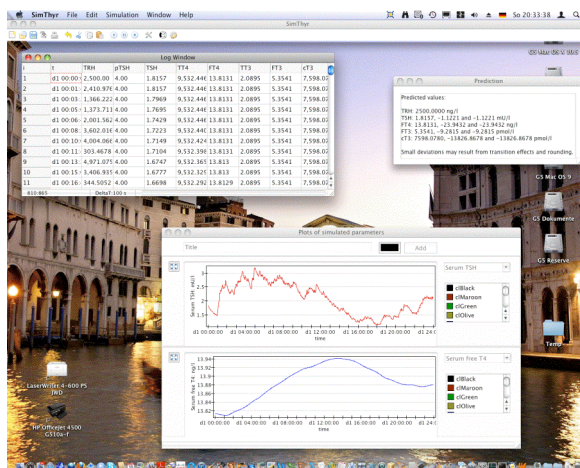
SimThyr File Edit Simulation Window Help

So 20.33.38

SimThyr

Log Window

| i | t | TRH | pTSH | TSH | TT4 | FT4 | TT3 | FT3 | cT3 |
|---|---|---|---|---|---|---|---|---|---|
| 1 | d1 00:00: | 2,500.00 | 4.00 | 1.8157 | 9,532.44 | 13.8131 | 2.0895 | 5.3541 | 7,598.0 |
| 2 | d1 00:01: | 2,410.97 | 4.00 | 1.8157 | 9,532.44 | 13.8131 | 2.0895 | 5.3541 | 7,598.0 |
| 3 | d1 00:03: | 1,366.22 | 4.00 | 1.7969 | 9,532.44 | 13.8131 | 2.0895 | 5.3541 | 7,598.0 |
| 4 | d1 00:05: | 1,373.71 | 4.00 | 1.7695 | 9,532.44 | 13.8131 | 2.0895 | 5.3541 | 7,598.0 |
| 5 | d1 00:06: | 2,001.56 | 4.00 | 1.7429 | 9,532.44 | 13.8131 | 2.0895 | 5.3541 | 7,598.0 |
| 6 | d1 00:08: | 3,602.01 | 4.00 | 1.7223 | 9,532.44 | 13.8131 | 2.0895 | 5.3541 | 7,598.0 |
| 7 | d1 00:10: | 4,004.06 | 4.00 | 1.7149 | 9,532.42 | 13.8131 | 2.0895 | 5.3541 | 7,598.0 |
| 8 | d1 00:11: | 303.4678 | 4.00 | 1.7104 | 9,532.39 | 13.8131 | 2.0895 | 5.3541 | 7,598.0 |
| 9 | d1 00:13: | 4,971.07 | 4.00 | 1.6747 | 9,532.36 | 13.813 | 2.0895 | 5.3541 | 7,598.0 |
| 10 | d1 00:15: | 3,406.93 | 4.00 | 1.6777 | 9,532.32 | 13.813 | 2.0895 | 5.3541 | 7,598.0 |
| 11 | d1 00:16: | 344.5052 | 4.00 | 1.6698 | 9,532.29 | 13.8129 | 2.0895 | 5.3541 | 7,598.0 |

610.865 | DeltaT: 100 s

Prediction

Predicted values:

TRH: 2500.0000 ng/l
TSH: 1.8157, –1.1221 and –1.1221 mU/l
FT4: 13.8131, –23.9432 and –23.9432 ng/l
FT3: 5.3541, –9.2815 and –9.2815 pmol/l
cT3: 7598.0780, –13826.8678 and –13826.8678 pmol/l

Small deviations may result from transition effects and rounding.

Plots of simulated parameters

Title

Add

Serum TSH

clBlack
clMaroon
clGreen
clOlive

Serum TSH mU/l
3
2.5
2
1.5
d1 00:00:00 d1 04:00:00 d1 08:00:00 d1 12:00:00 d1 16:00:00 d1 20:00:00 d1 24:0
time

Serum free T4

clBlack
clMaroon
clGreen
clOlive

Serum free T4 ng/l
13.94
13.92
13.9
13.88
13.86
13.84
13.82
d1 00:00:00 d1 04:00:00 d1 08:00:00 d1 12:00:00 d1 16:00:00 d1 20:00:00 d1 24:0
time

GS Mac OS X
GS Mac OS 9
GS Dokumente
GS Reserve
Temp
LaserWriter 4-600 PS JWD
HP Officejet 4500 G510a-f